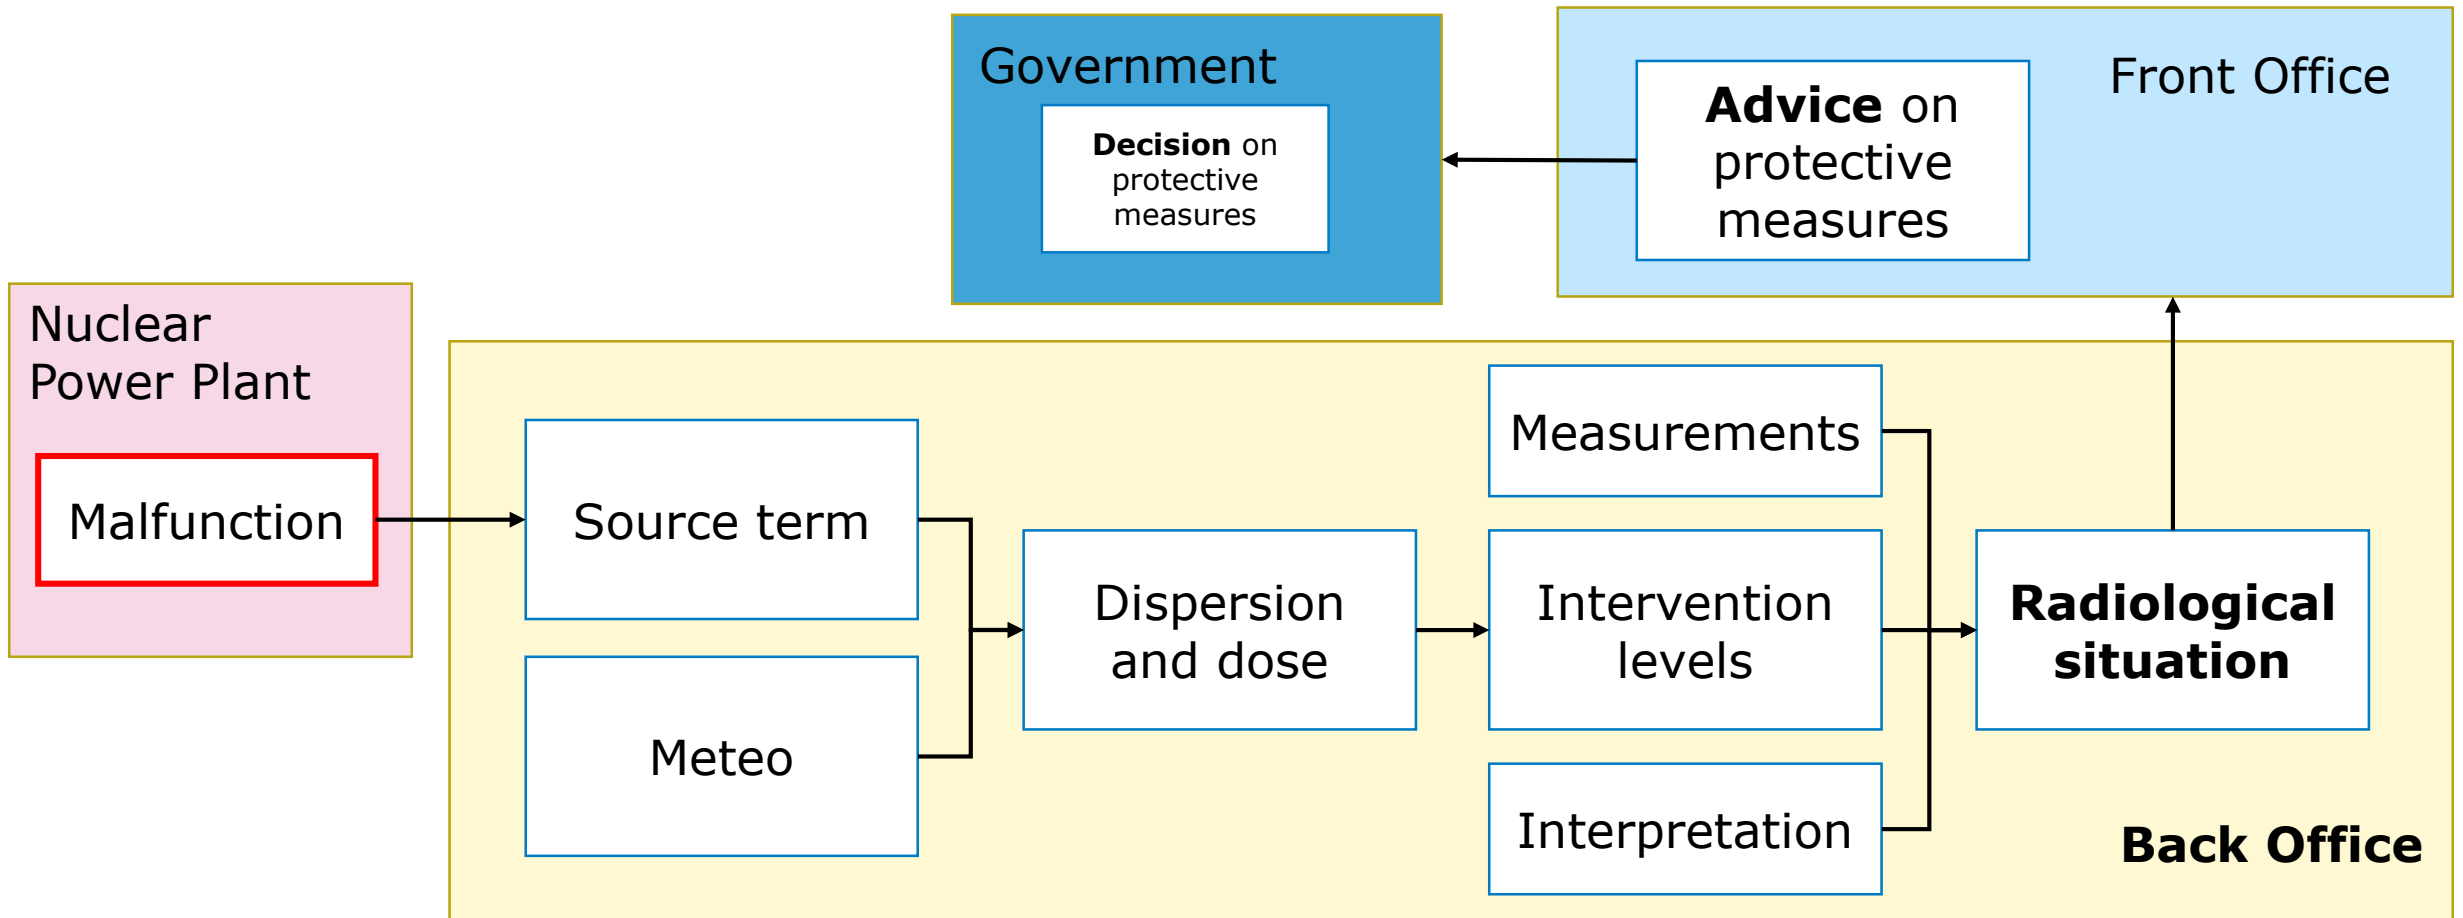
Government

**Decision** on protective measures

Front Office

**Advice** on protective measures

Nuclear Power Plant

Malfunction

Source term

Meteo

Dispersion and dose

Measurements

Intervention levels

Interpretation

**Radiological situation**

**Back Office**